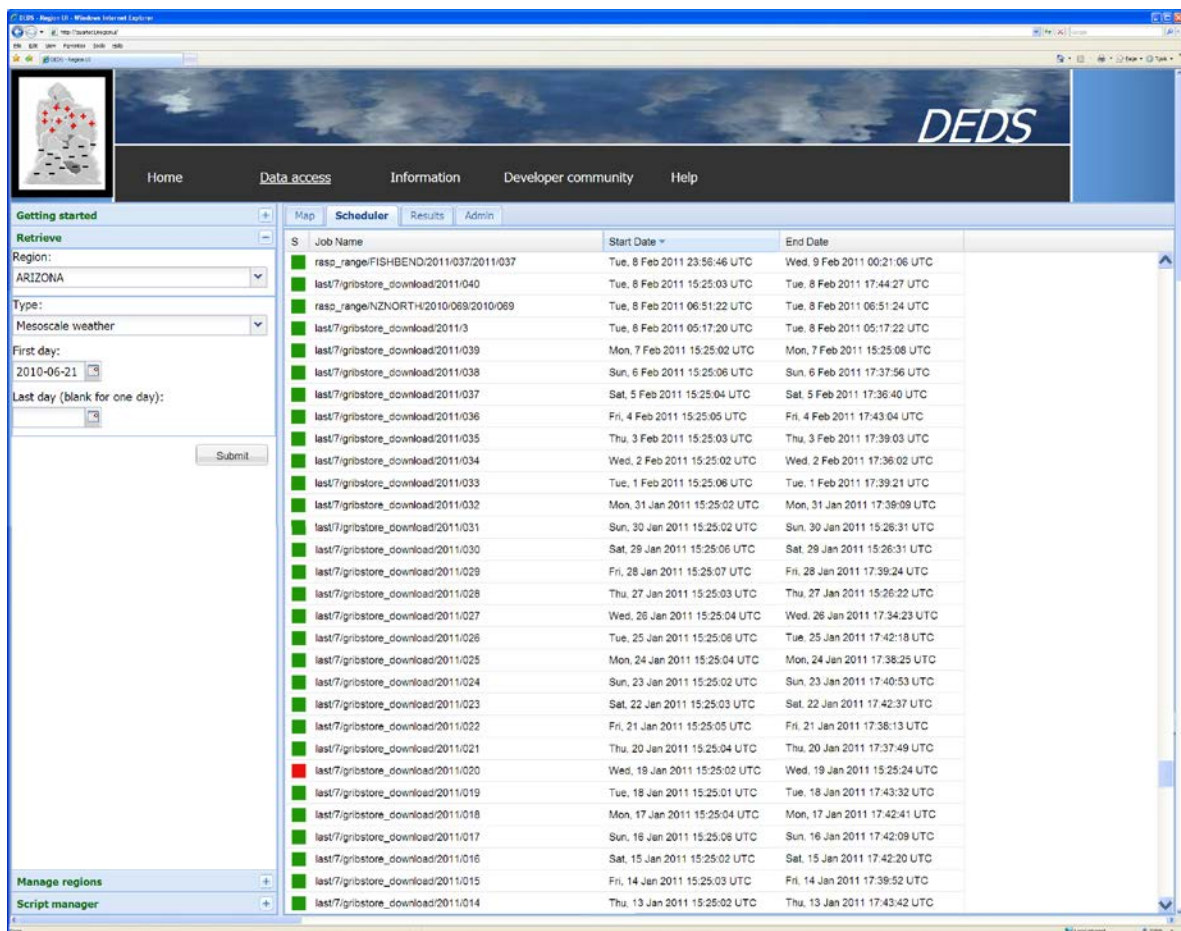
DEDS - Region UI - Windows Internet Explorer

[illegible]

File Edit View Favorites Tools Help

DEDS - Region UI

DEDS

Home Data access Information Developer community Help

Getting started

Retrieve

Region:

ARIZONA

Type:

Mesoscale weather

First day:

2010-06-21

Last day (blank for one day):

Submit

Manage regions

Script manager

Map Scheduler Results Admin

| S | Job Name | Start Date | End Date |
|---|---|---|---|
| | rasp_range/FISHBEND/2011/037/2011/037 | Tue, 8 Feb 2011 23:56:46 UTC | Wed, 9 Feb 2011 00:21:06 UTC |
| | last/7/gribstore_download/2011/040 | Tue, 8 Feb 2011 15:25:03 UTC | Tue, 8 Feb 2011 17:44:27 UTC |
| | rasp_range/NZNORTH/2010/069/2010/069 | Tue, 8 Feb 2011 06:51:22 UTC | Tue, 8 Feb 2011 06:51:24 UTC |
| | last/7/gribstore_download/2011/3 | Tue, 8 Feb 2011 05:17:20 UTC | Tue, 8 Feb 2011 05:17:22 UTC |
| | last/7/gribstore_download/2011/039 | Mon, 7 Feb 2011 15:25:02 UTC | Mon, 7 Feb 2011 15:25:08 UTC |
| | last/7/gribstore_download/2011/038 | Sun, 6 Feb 2011 15:25:06 UTC | Sun, 6 Feb 2011 17:37:56 UTC |
| | last/7/gribstore_download/2011/037 | Sat, 5 Feb 2011 15:25:04 UTC | Sat, 5 Feb 2011 17:36:40 UTC |
| | last/7/gribstore_download/2011/036 | Fri, 4 Feb 2011 15:25:05 UTC | Fri, 4 Feb 2011 17:43:04 UTC |
| | last/7/gribstore_download/2011/035 | Thu, 3 Feb 2011 15:25:03 UTC | Thu, 3 Feb 2011 17:39:03 UTC |
| | last/7/gribstore_download/2011/034 | Wed, 2 Feb 2011 15:25:02 UTC | Wed, 2 Feb 2011 17:36:02 UTC |
| | last/7/gribstore_download/2011/033 | Tue, 1 Feb 2011 15:25:06 UTC | Tue, 1 Feb 2011 17:39:21 UTC |
| | last/7/gribstore_download/2011/032 | Mon, 31 Jan 2011 15:25:02 UTC | Mon, 31 Jan 2011 17:39:09 UTC |
| | last/7/gribstore_download/2011/031 | Sun, 30 Jan 2011 15:25:02 UTC | Sun, 30 Jan 2011 15:26:31 UTC |
| | last/7/gribstore_download/2011/030 | Sat, 29 Jan 2011 15:25:06 UTC | Sat, 29 Jan 2011 15:26:31 UTC |
| | last/7/gribstore_download/2011/029 | Fri, 28 Jan 2011 15:25:07 UTC | Fri, 28 Jan 2011 17:39:24 UTC |
| | last/7/gribstore_download/2011/028 | Thu, 27 Jan 2011 15:25:03 UTC | Thu, 27 Jan 2011 15:26:22 UTC |
| | last/7/gribstore_download/2011/027 | Wed, 26 Jan 2011 15:25:04 UTC | Wed, 26 Jan 2011 17:34:23 UTC |
| | last/7/gribstore_download/2011/026 | Tue, 25 Jan 2011 15:25:06 UTC | Tue, 25 Jan 2011 17:42:18 UTC |
| | last/7/gribstore_download/2011/025 | Mon, 24 Jan 2011 15:25:04 UTC | Mon, 24 Jan 2011 17:38:25 UTC |
| | last/7/gribstore_download/2011/024 | Sun, 23 Jan 2011 15:25:02 UTC | Sun, 23 Jan 2011 17:40:53 UTC |
| | last/7/gribstore_download/2011/023 | Sat, 22 Jan 2011 15:25:03 UTC | Sat, 22 Jan 2011 17:42:37 UTC |
| | last/7/gribstore_download/2011/022 | Fri, 21 Jan 2011 15:25:05 UTC | Fri, 21 Jan 2011 17:38:13 UTC |
| | last/7/gribstore_download/2011/021 | Thu, 20 Jan 2011 15:25:04 UTC | Thu, 20 Jan 2011 17:37:49 UTC |
| | last/7/gribstore_download/2011/020 | Wed, 19 Jan 2011 15:25:02 UTC | Wed, 19 Jan 2011 15:25:24 UTC |
| | last/7/gribstore_download/2011/019 | Tue, 18 Jan 2011 15:25:01 UTC | Tue, 18 Jan 2011 17:43:32 UTC |
| | last/7/gribstore_download/2011/018 | Mon, 17 Jan 2011 15:25:04 UTC | Mon, 17 Jan 2011 17:42:41 UTC |
| | last/7/gribstore_download/2011/017 | Sun, 16 Jan 2011 15:25:06 UTC | Sun, 16 Jan 2011 17:42:09 UTC |
| | last/7/gribstore_download/2011/016 | Sat, 15 Jan 2011 15:25:02 UTC | Sat, 15 Jan 2011 17:42:20 UTC |
| | last/7/gribstore_download/2011/015 | Fri, 14 Jan 2011 15:25:03 UTC | Fri, 14 Jan 2011 17:39:52 UTC |
| | last/7/gribstore_download/2011/014 | Thu, 13 Jan 2011 15:25:02 UTC | Thu, 13 Jan 2011 17:43:42 UTC |